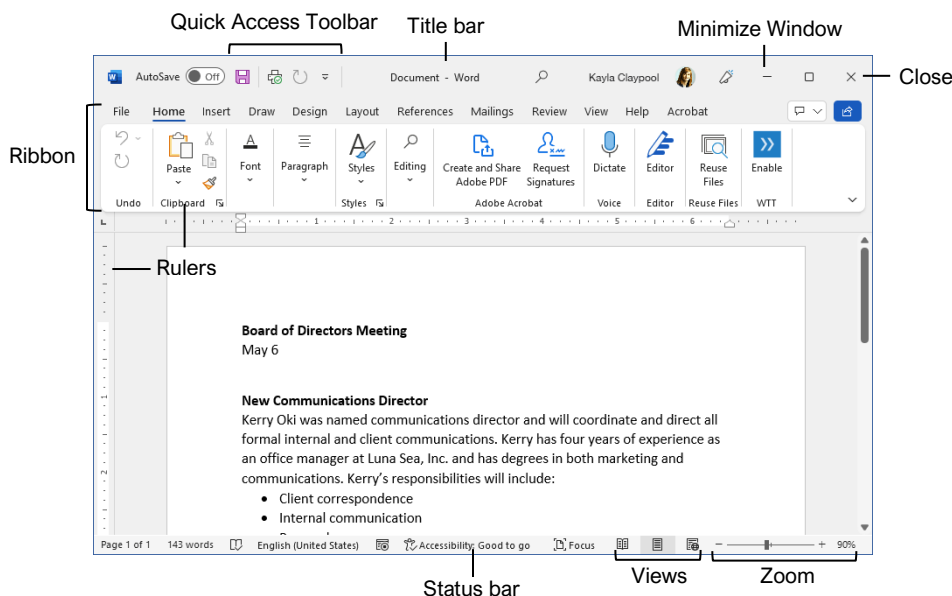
Quick Access Toolbar

Title bar

Minimize Window

Close

AutoSave Off

Document - Word

Kayla Claypool

File Home Insert Draw Design Layout References Mailings Review View Help Acrobat

Ribbon

Undo

Paste

Clipboard

Font

Paragraph

Styles

Styles

Editing

Create and Share Adobe PDF

Request Signatures

Adobe Acrobat

Dictate

Voice

Editor

Editor

Reuse Files

Reuse Files

Enable

WTT

Rulers

Board of Directors Meeting
May 6

New Communications Director
Kerry Oki was named communications director and will coordinate and direct all formal internal and client communications. Kerry has four years of experience as an office manager at Luna Sea, Inc. and has degrees in both marketing and communications. Kerry's responsibilities will include:

- Client correspondence
- Internal communication

Page 1 of 1 143 words English (United States) Accessibility: Good to go Focus 90%

Status bar

Views

Zoom